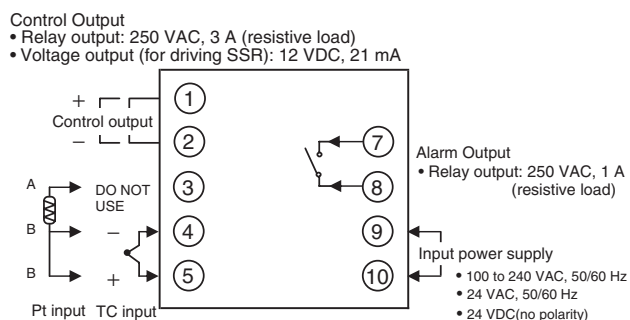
Control Output
• Relay output: 250 VAC, 3 A (resistive load)
• Voltage output (for driving SSR): 12 VDC, 21 mA

+
Control output
−

1
2
3
4
5

7
8
9
10

A
B
B

DO NOT USE

−
+

Pt input TC input

Alarm Output
• Relay output: 250 VAC, 1 A (resistive load)

Input power supply
• 100 to 240 VAC, 50/60 Hz
• 24 VAC, 50/60 Hz
• 24 VDC(no polarity)